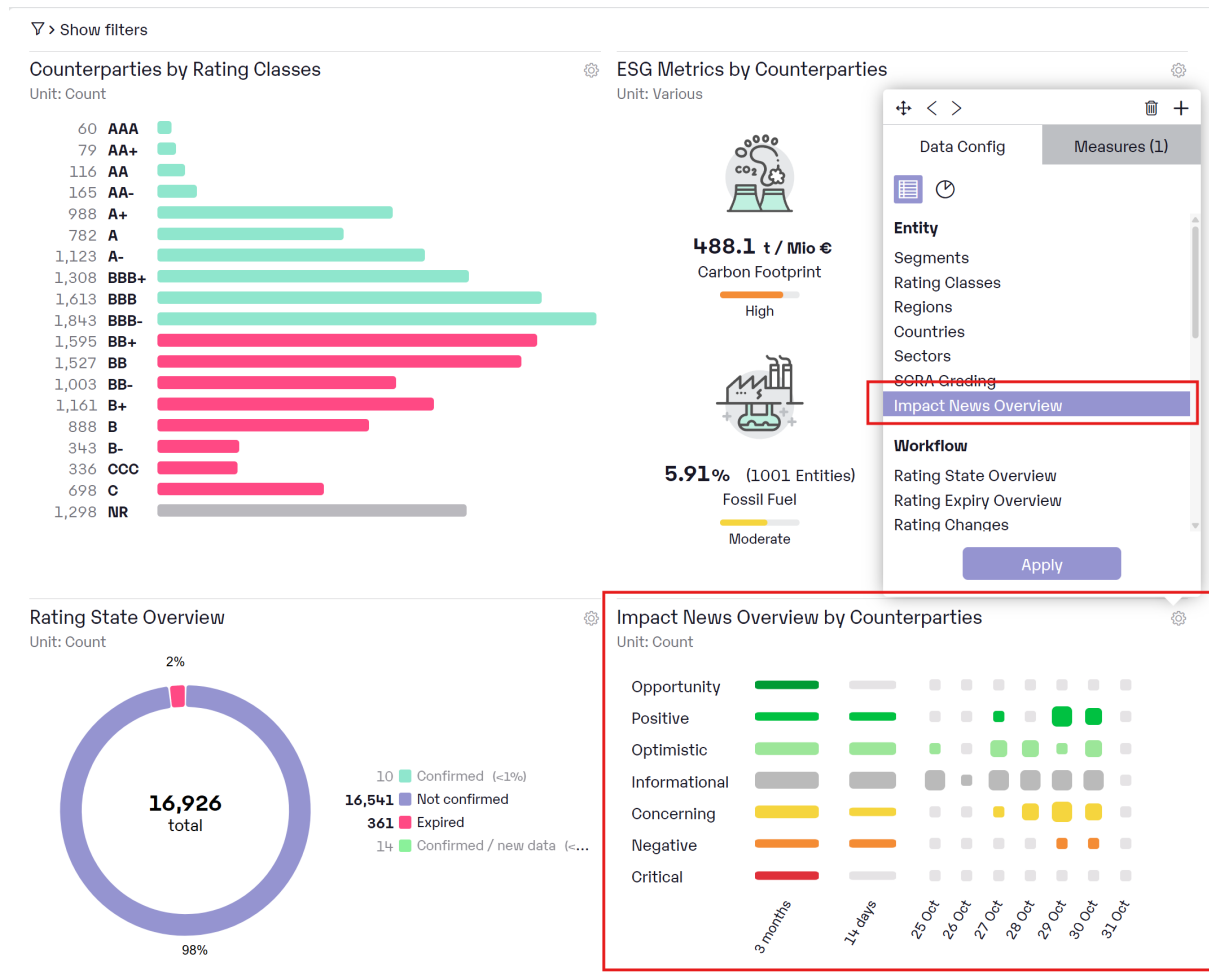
> Show filters

Counterparties by Rating Classes
Unit: Count

| | |
|---|---|
| 60 | AAA |
| 79 | AA+ |
| 116 | AA |
| 165 | AA- |
| 988 | A+ |
| 782 | A |
| 1,123 | A- |
| 1,308 | BBB+ |
| 1,613 | BBB |
| 1,843 | BBB- |
| 1,595 | BB+ |
| 1,527 | BB |
| 1,003 | BB- |
| 1,161 | B+ |
| 888 | B |
| 343 | B- |
| 336 | CCC |
| 698 | C |
| 1,298 | NR |

ESG Metrics by Counterparties
Unit: Various

$CO_2$

488.1 t / Mio €
Carbon Footprint
High

5.91% (1001 Entities)
Fossil Fuel
Moderate

Data Config
Measures (1)

Entity
Segments
Rating Classes
Regions
Countries
Sectors
SCRA Grading
Impact News Overview

Workflow
Rating State Overview
Rating Expiry Overview
Rating Changes

Apply

Rating State Overview
Unit: Count

2%

16,926
total

98%

10 Confirmed (<1%)
16,541 Not confirmed
361 Expired
14 Confirmed / new data (<...

Impact News Overview by Counterparties
Unit: Count

Opportunity
Positive
Optimistic
Informational
Concerning
Negative
Critical

3 months
14 days
25 Oct
26 Oct
27 Oct
28 Oct
29 Oct
30 Oct
31 Oct